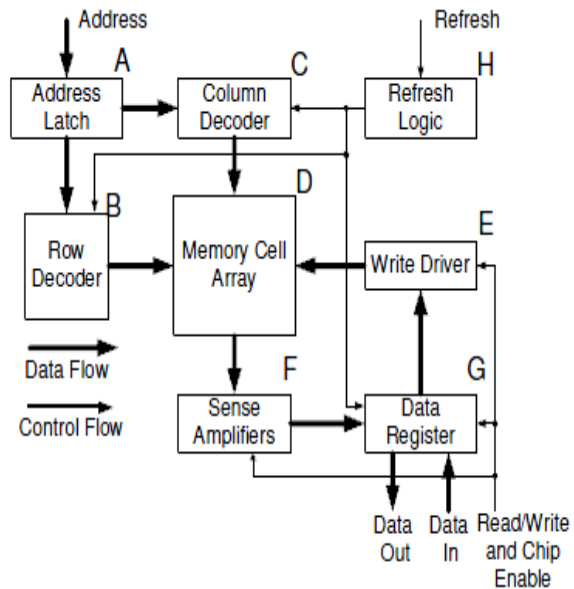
Address

A

Address Latch

C

Column Decoder

Refresh

H

Refresh Logic

B

Row Decoder

D

Memory Cell Array

E

Write Driver

Data Flow

Control Flow

F

Sense Amplifiers

G

Data Register

Data Out

Data In

Read/Write and Chip Enable